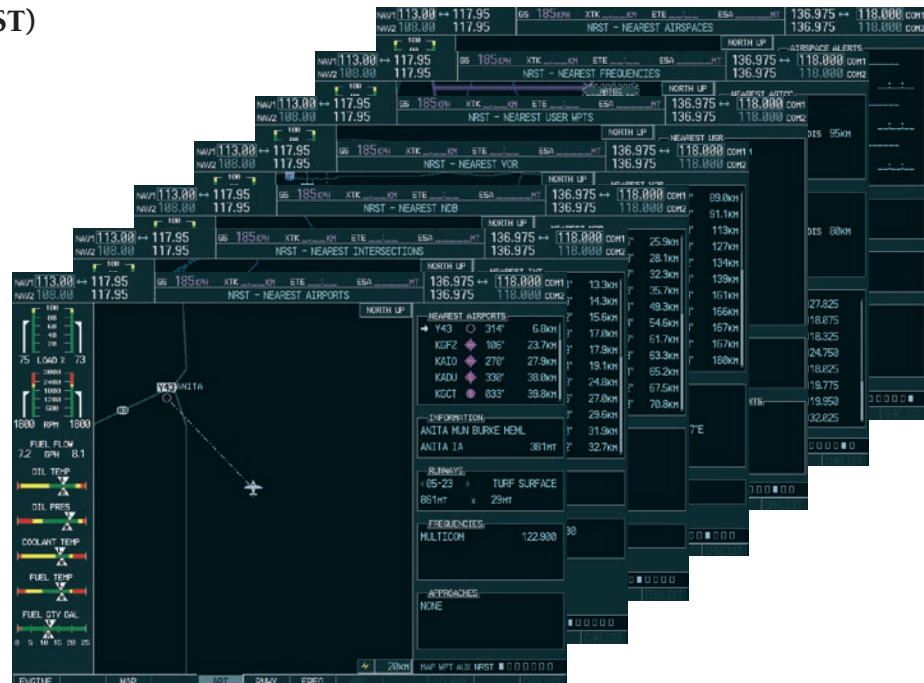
ST)

NAV1 113.00 ↔ 117.95
NAV2 108.00 117.95
GS 185KPH XTK ___KM ETE ___ ESA ___MT
NRST - NEAREST AIRSPACES
136.975 ↔ 118.000 COM1
136.975 118.000 COM2
NORTH UP
AIRSPACE ALERTS

NAV1 113.00 ↔ 117.95
NAV2 108.00 117.95
GS 185KPH XTK ___KM ETE ___ ESA ___MT
NRST - NEAREST FREQUENCIES
136.975 ↔ 118.000 COM1
136.975 118.000 COM2
NORTH UP

NAV1 113.00 ↔ 117.95
NAV2 108.00 117.95
GS 185KPH XTK ___KM ETE ___ ESA ___MT
NRST - NEAREST USER WPTS
136.975 ↔ 118.000 COM1
136.975 118.000 COM2
NORTH UP
NEAREST ARTCC
DIS 95KM

NAV1 113.00 ↔ 117.95
NAV2 108.00 117.95
GS 185KPH XTK ___KM ETE ___ ESA ___MT
NRST - NEAREST VOR
136.975 ↔ 118.000 COM1
136.975 118.000 COM2
NORTH UP
NEAREST USER
DIS 80KM

NAV1 113.00 ↔ 117.95
NAV2 108.00 117.95
GS 185KPH XTK ___KM ETE ___ ESA ___MT
NRST - NEAREST NDB
136.975 ↔ 118.000 COM1
136.975 118.000 COM2
NORTH UP
NEAREST VOR
89.0KM
91.1KM
113KM
127KM
134KM
139KM
161KM
166KM
167KM
167KM
180KM
27.825
18.875
18.325
24.750
18.025
19.775
19.950
32.825

NAV1 113.00 ↔ 117.95
NAV2 108.00 117.95
GS 185KPH XTK ___KM ETE ___ ESA ___MT
NRST - NEAREST INTERSECTIONS
136.975 ↔ 118.000 COM1
136.975 118.000 COM2
NORTH UP
NEAREST NDB
25.9KM
28.1KM
32.3KM
35.7KM
49.3KM
54.6KM
61.7KM
63.3KM
65.2KM
67.5KM
70.8KM
7°E

NAV1 113.00 ↔ 117.95
NAV2 108.00 117.95
GS 185KPH XTK ___KM ETE ___ ESA ___MT
NRST - NEAREST AIRPORTS
136.975 ↔ 118.000 COM1
136.975 118.000 COM2
NORTH UP
NEAREST INT
13.3KM
14.3KM
15.6KM
17.8KM
17.9KM
19.1KM
24.8KM
27.8KM
29.6KM
31.9KM
32.7KM

75 LOAD % 73
1800 RPM 1800
FUEL FLOW
7.2 GPH 8.1
OIL TEMP
OIL PRES
COOLANT TEMP
FUEL TEMP
FUEL QTY GAL
0 5 10 15 20 25
Y43 ANITA
NORTH UP
NEAREST AIRPORTS
→ Y43 314° 6.8KM
KGFZ 106° 23.7KM
KAIO 270° 27.9KM
KADU 330° 38.0KM
KGCT 033° 39.8KM
INFORMATION
ANITA MUN BURKE MEML
ANITA IA 381MT
RUNWAYS
05-23 TURF SURFACE
861MT x 29MT
FREQUENCIES
MULTICOM 122.900
APPROACHES
NONE
20KM
MAP WPT AUX NRST
ENGINE MAP APT RNWY FREQ